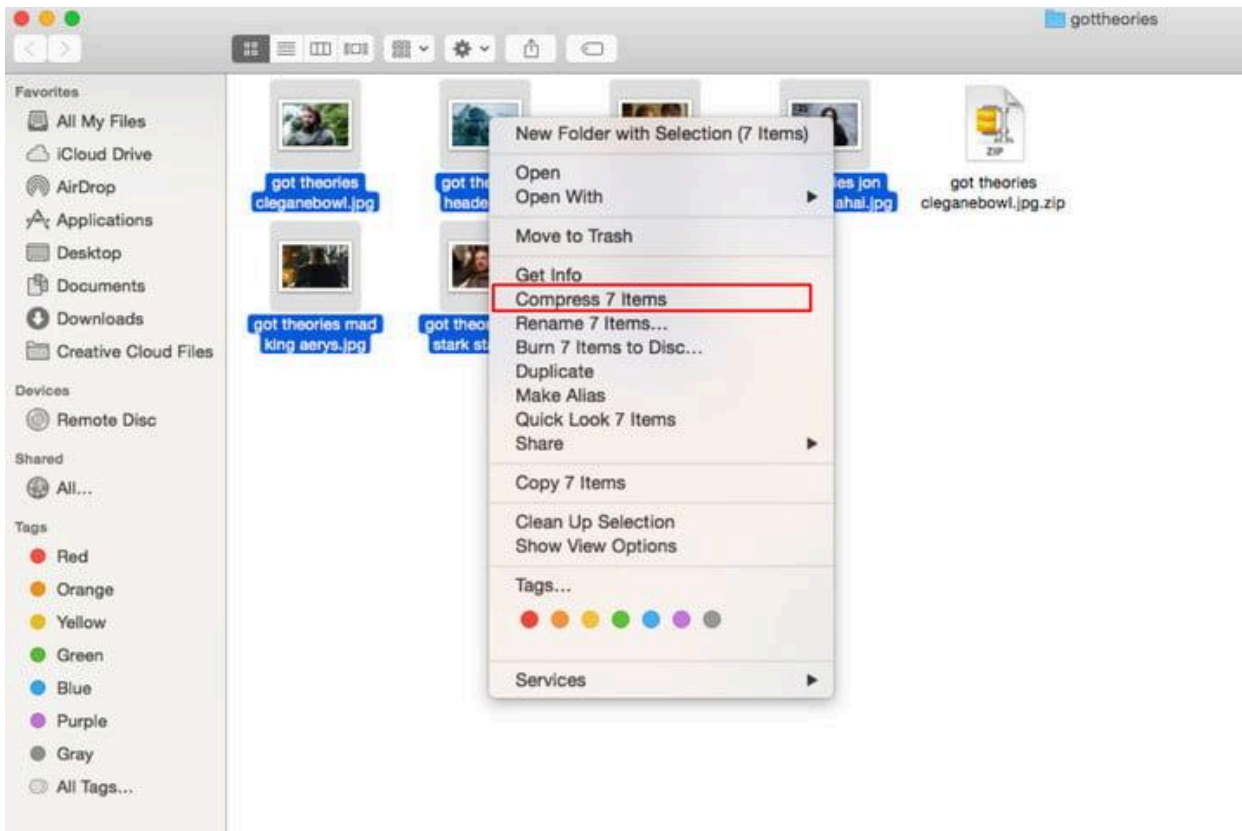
gottheories

Favorites
All My Files
iCloud Drive
AirDrop
Applications
Desktop
Documents
Downloads
Creative Cloud Files

Devices
Remote Disc

Shared
All...

Tags
Red
Orange
Yellow
Green
Blue
Purple
Gray
All Tags...

got theories cleganebowl.jpg
got the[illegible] heade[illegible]
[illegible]es jon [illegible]ahai.jpg
got theories cleganebowl.jpg.zip
got theories mad king aerys.jpg
got theor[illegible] stark st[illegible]

ZIP

New Folder with Selection (7 Items)
Open
Open With
Move to Trash
Get Info
Compress 7 Items
Rename 7 Items...
Burn 7 Items to Disc...
Duplicate
Make Alias
Quick Look 7 Items
Share
Copy 7 Items
Clean Up Selection
Show View Options
Tags...
Services